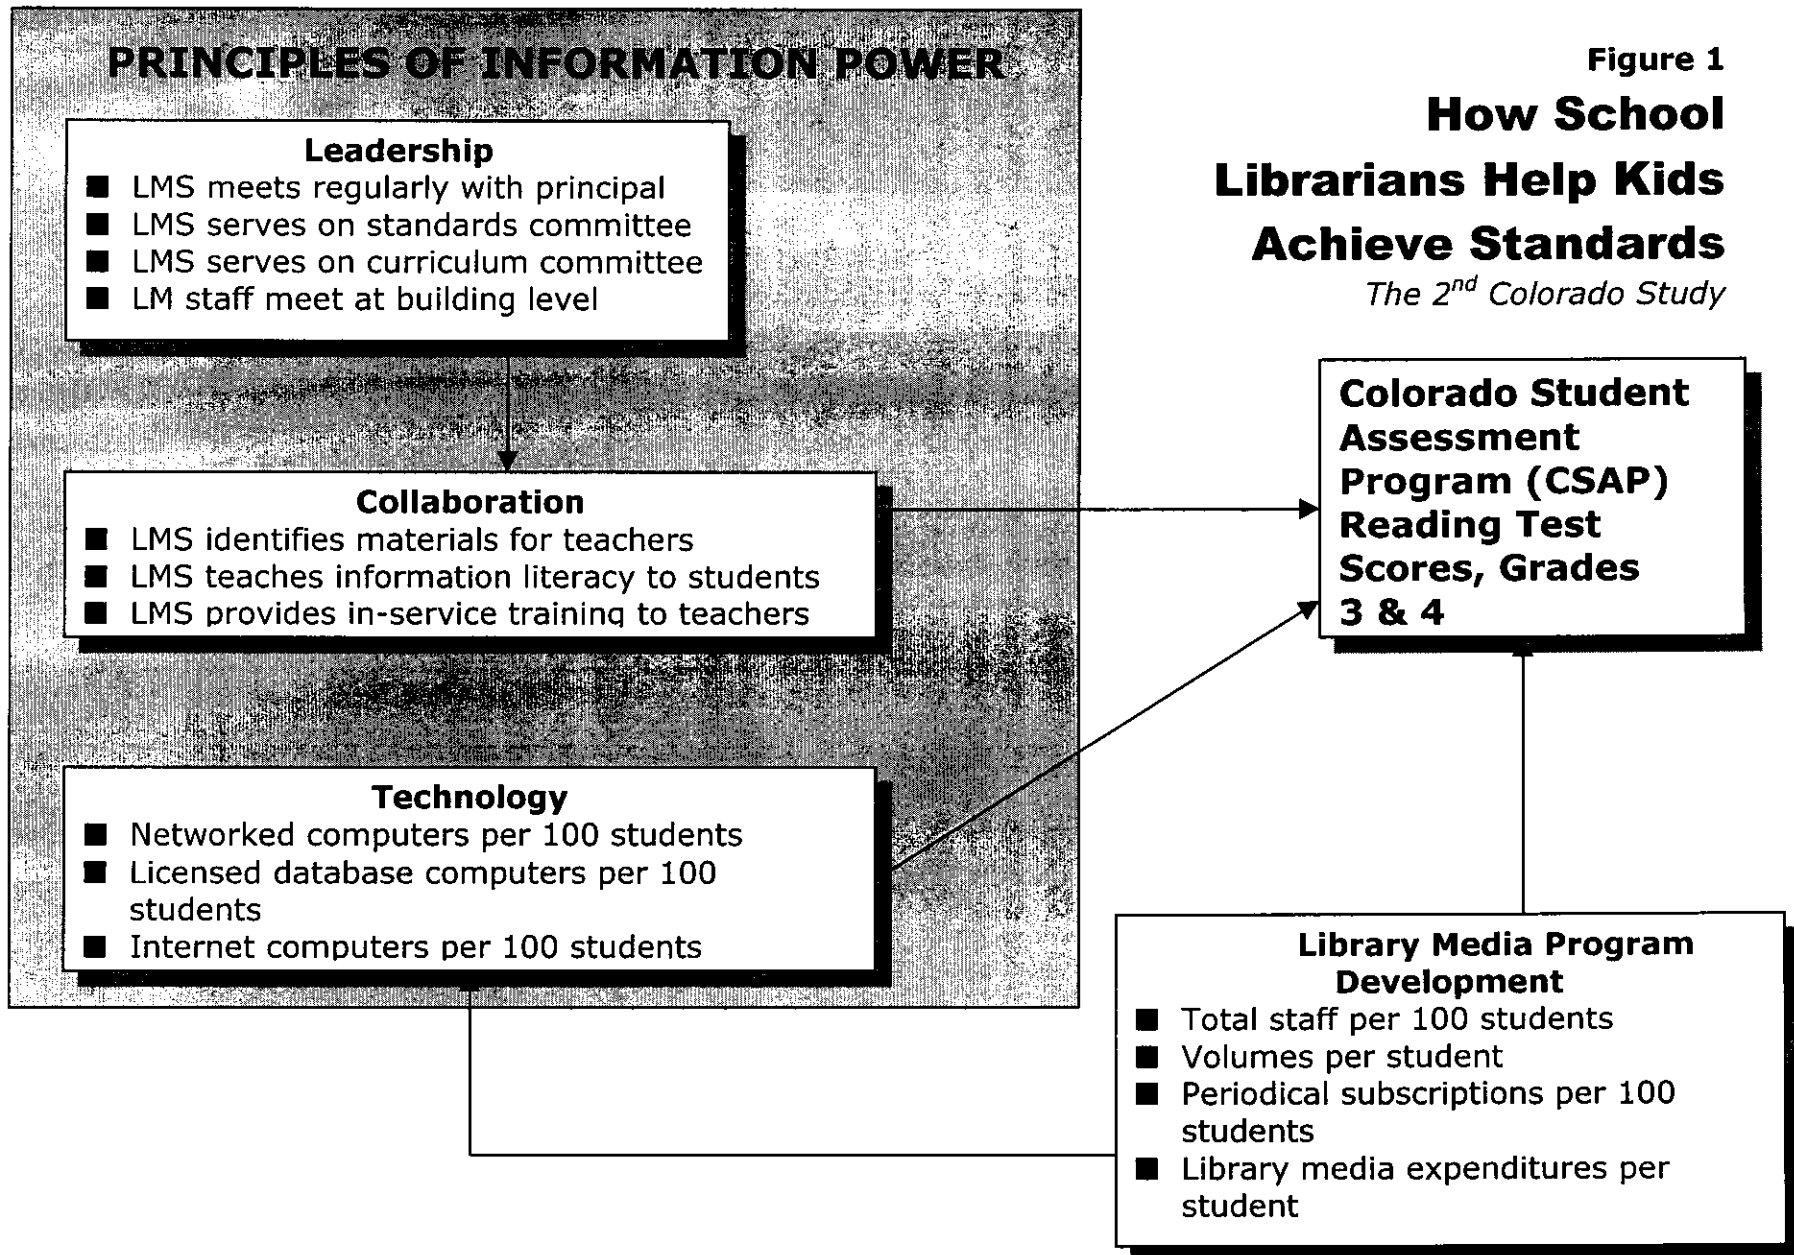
PRINCIPLES OF INFORMATION POWER

Leadership
■ LMS meets regularly with principal
■ LMS serves on standards committee
■ LMS serves on curriculum committee
■ LM staff meet at building level

Collaboration
■ LMS identifies materials for teachers
■ LMS teaches information literacy to students
■ LMS provides in-service training to teachers

Technology
■ Networked computers per 100 students
■ Licensed database computers per 100 students
■ Internet computers per 100 students

Figure 1
How School Librarians Help Kids Achieve Standards
The $2^{nd}$ Colorado Study

Colorado Student Assessment Program (CSAP) Reading Test Scores, Grades 3 & 4

Library Media Program Development
■ Total staff per 100 students
■ Volumes per student
■ Periodical subscriptions per 100 students
■ Library media expenditures per student